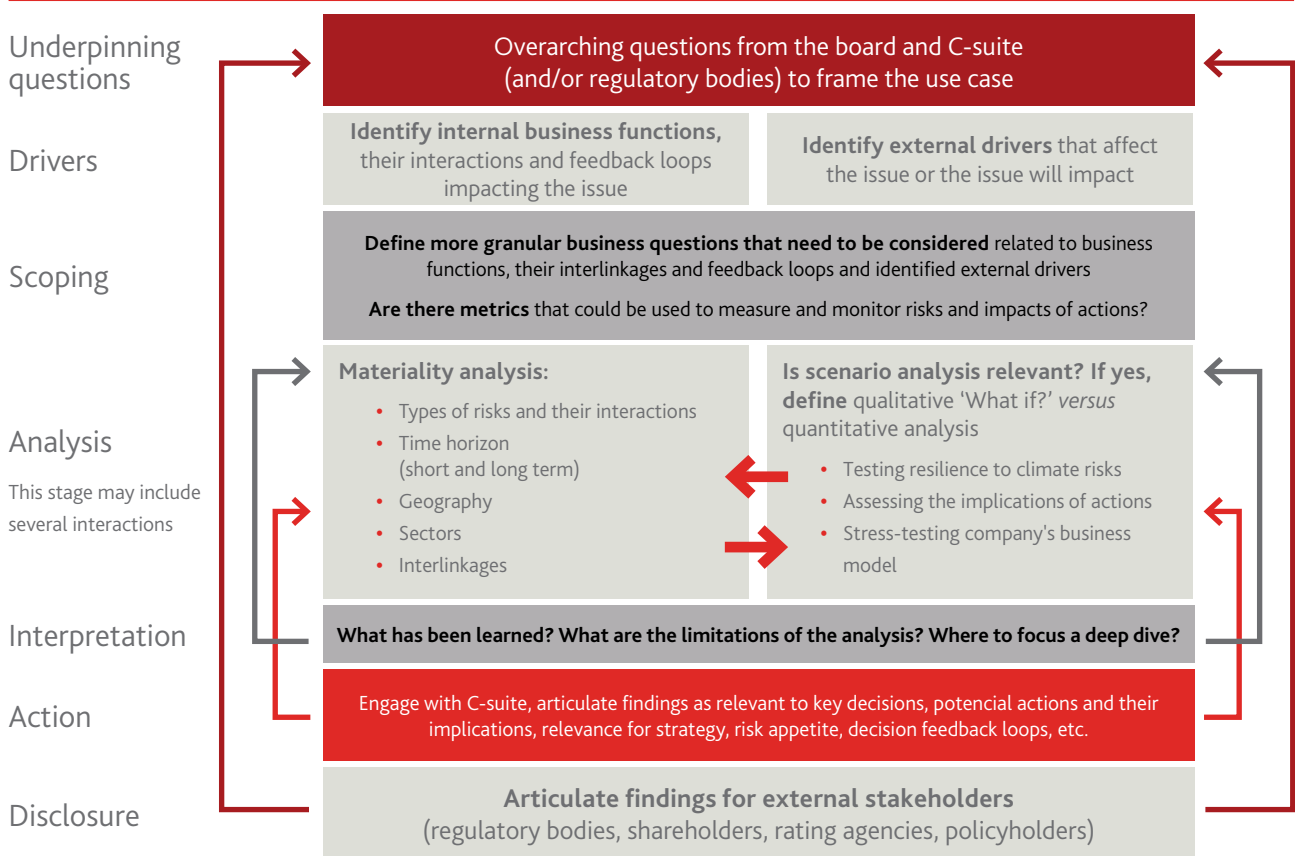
Underpinning questions

Overarching questions from the board and C-suite (and/or regulatory bodies) to frame the use case

Drivers

**Identify internal business functions,** their interactions and feedback loops impacting the issue

**Identify external drivers** that affect the issue or the issue will impact

Scoping

**Define more granular business questions that need to be considered** related to business functions, their interlinkages and feedback loops and identified external drivers

**Are there metrics** that could be used to measure and monitor risks and impacts of actions?

Analysis

This stage may include several interactions

**Materiality analysis:**

- Types of risks and their interactions
- Time horizon (short and long term)
- Geography
- Sectors
- Interlinkages

**Is scenario analysis relevant? If yes, define** qualitative 'What if?' *versus* quantitative analysis

- Testing resilience to climate risks
- Assessing the implications of actions
- Stress-testing company's business model

Interpretation

**What has been learned? What are the limitations of the analysis? Where to focus a deep dive?**

Action

Engage with C-suite, articulate findings as relevant to key decisions, potencial actions and their implications, relevance for strategy, risk appetite, decision feedback loops, etc.

Disclosure

**Articulate findings for external stakeholders** (regulatory bodies, shareholders, rating agencies, policyholders)